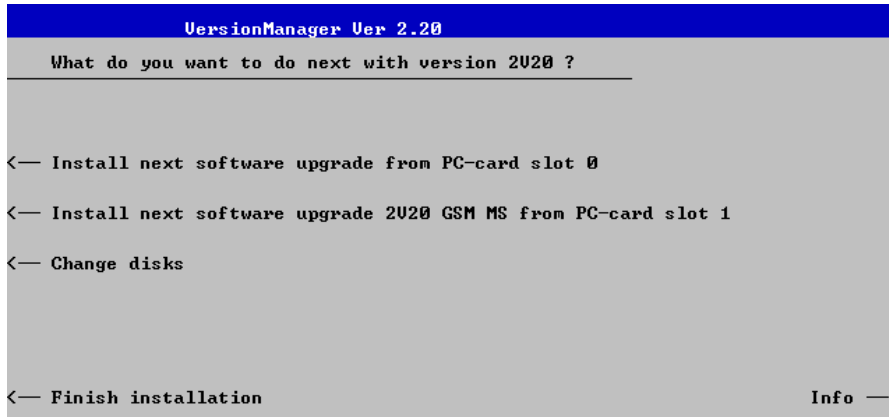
VersionManager Ver 2.20

What do you want to do next with version 2V20 ?

<— Install next software upgrade from PC-card slot 0

<— Install next software upgrade 2V20 GSM MS from PC-card slot 1

<— Change disks

<— Finish installation

Info —